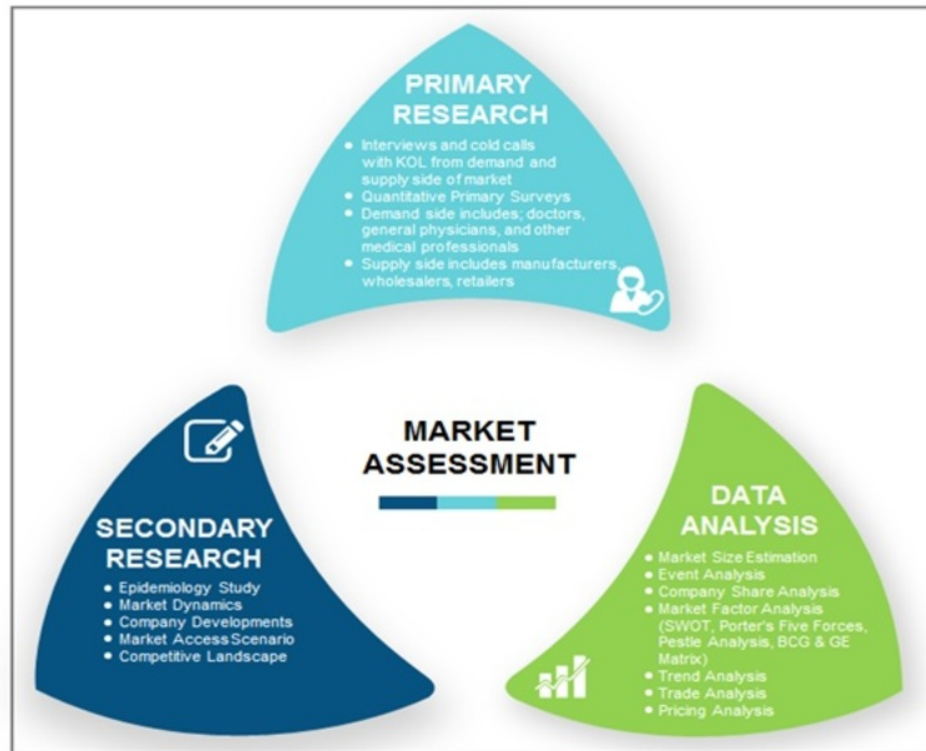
PRIMARY RESEARCH

- Interviews and cold calls with KOL from demand and supply side of market
- Quantitative Primary Surveys
- Demand side includes; doctors, general physicians, and other medical professionals
- Supply side includes manufacturers, wholesalers, retailers

MARKET ASSESSMENT

SECONDARY RESEARCH

- Epidemiology Study
- Market Dynamics
- Company Developments
- Market Access Scenario
- Competitive Landscape

DATA ANALYSIS

- Market Size Estimation
- Event Analysis
- Company Share Analysis
- Market Factor Analysis (SWOT, Porter's Five Forces, Pestle Analysis, BCG & GE Matrix)
- Trend Analysis
- Trade Analysis
- Pricing Analysis